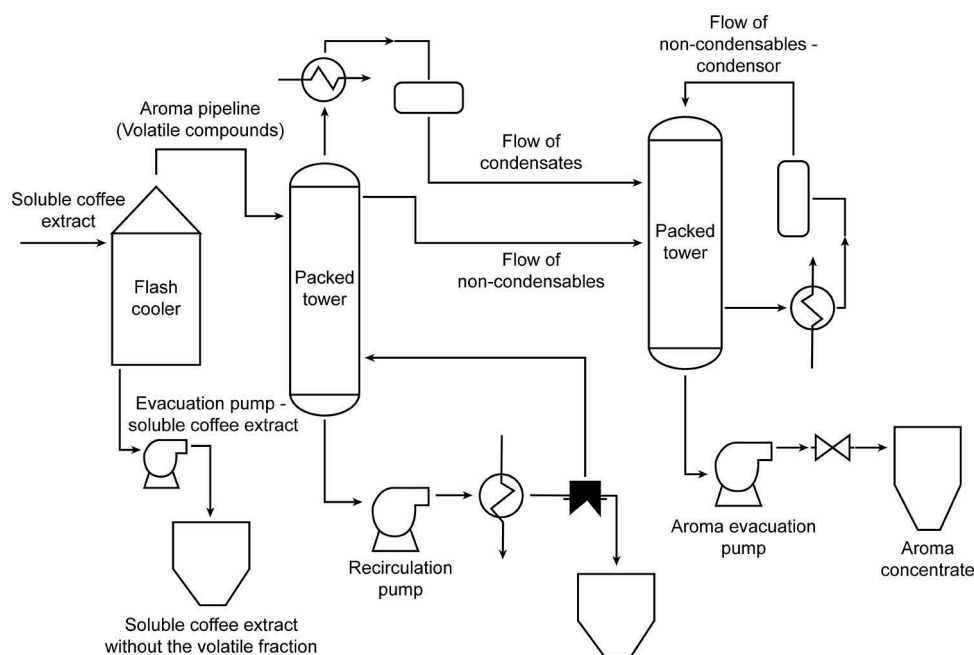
Flow of non-condensables - condensor

Aroma pipeline (Volatile compounds)

Flow of condensates

Soluble coffee extract

Packed tower

Flash cooler

Packed tower

Flow of non-condensables

Evacuation pump - soluble coffee extract

Recirculation pump

Aroma evacuation pump

Aroma concentrate

Soluble coffee extract without the volatile fraction